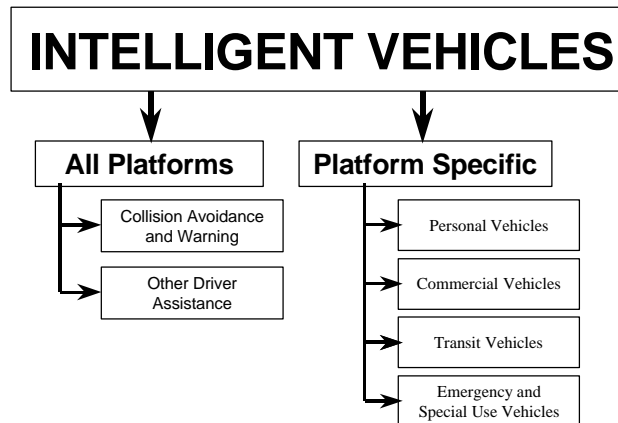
INTELLIGENT VEHICLES

All Platforms

Collision Avoidance and Warning

Other Driver Assistance

Platform Specific

Personal Vehicles

Commercial Vehicles

Transit Vehicles

Emergency and Special Use Vehicles